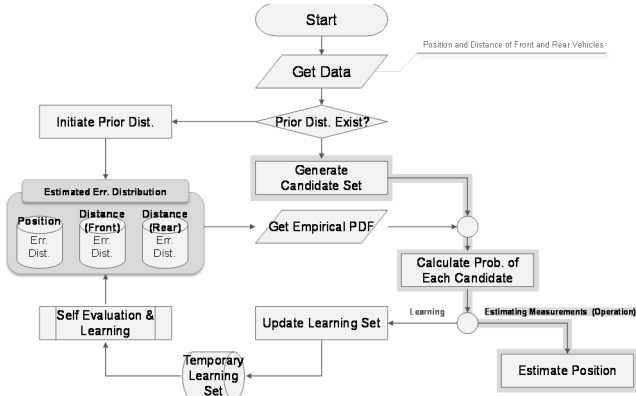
Start

Position and Distance of Front and Rear Vehicles

Get Data

Initiate Prior Dist.

Prior Dist. Exist?

Generate Candidate Set

Estimated Err. Distribution

Position Err. Dist.

Distance (Front) Err. Dist.

Distance (Rear) Err. Dist.

Get Empirical PDF

Calculate Prob. of Each Candidate

Self Evaluation & Learning

Update Learning Set

Learning

Estimating Measurements (Operation)

Temporary Learning Set

Estimate Position